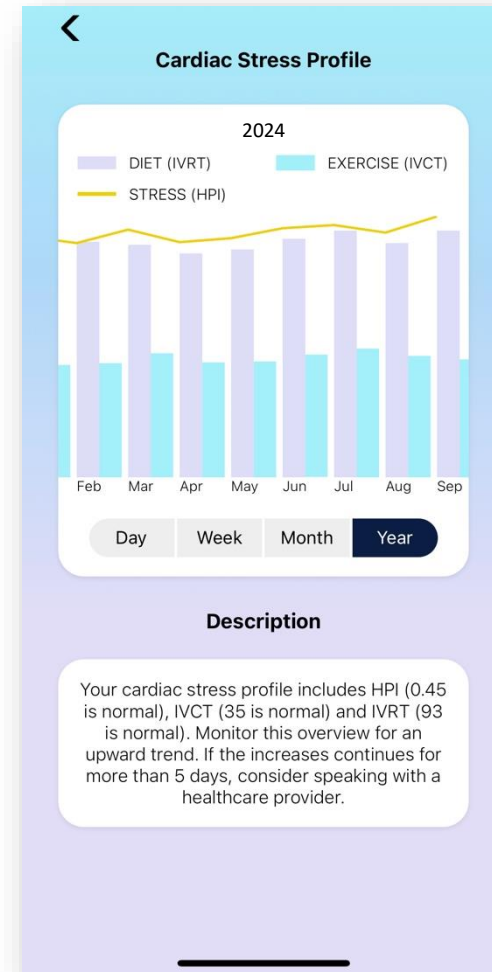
Cardiac Stress Profile

2024

DIET (IVRT)
EXERCISE (IVCT)
STRESS (HPI)

Feb Mar Apr May Jun Jul Aug Sep

Day Week Month Year

Description

Your cardiac stress profile includes HPI (0.45 is normal), IVCT (35 is normal) and IVRT (93 is normal). Monitor this overview for an upward trend. If the increases continues for more than 5 days, consider speaking with a healthcare provider.